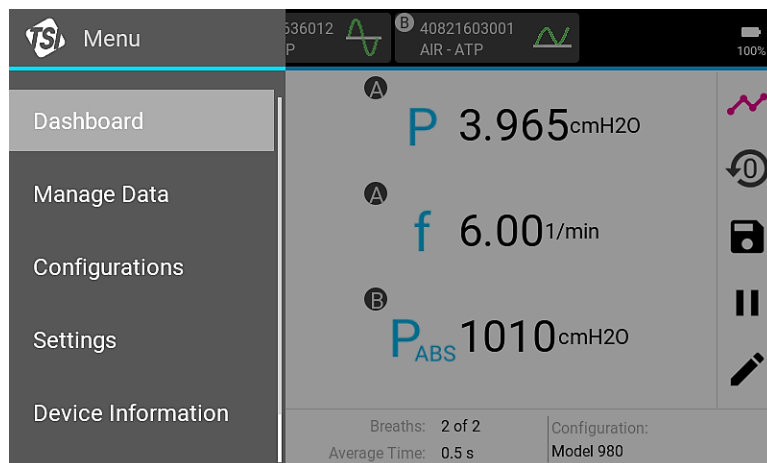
TSI Menu

536012
P

B 40821603001
AIR - ATP

100%

Dashboard

Manage Data

Configurations

Settings

Device Information

A
P 3.965cmH2O

A
f 6.001/min

B
$P_{ABS}$ 1010cmH2O

Breaths: 2 of 2
Average Time: 0.5 s

Configuration:
Model 980